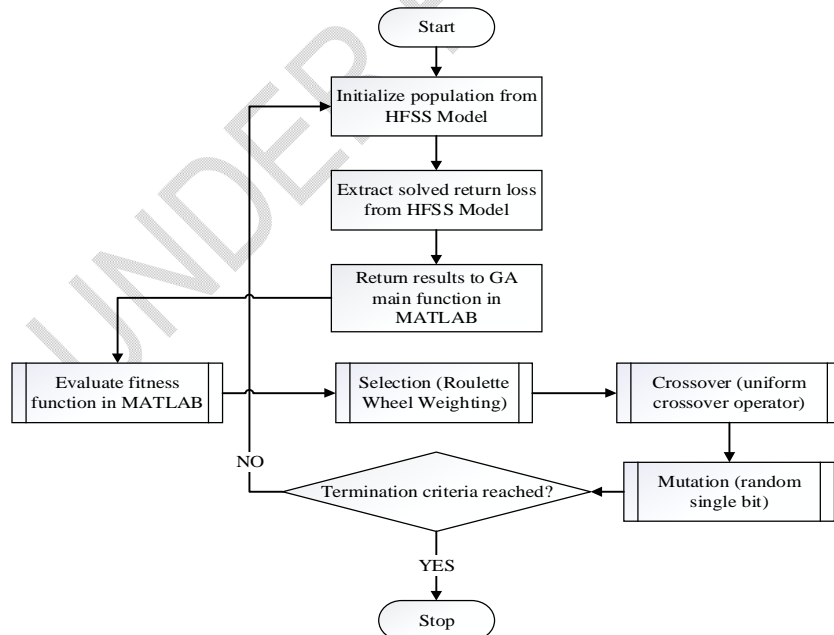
UNDER

Start

Initialize population from HFSS Model

Extract solved return loss from HFSS Model

Return results to GA main function in MATLAB

Evaluate fitness function in MATLAB

Selection (Roulette Wheel Weighting)

Crossover (uniform crossover operator)

Mutation (random single bit)

Termination criteria reached?

NO

YES

Stop